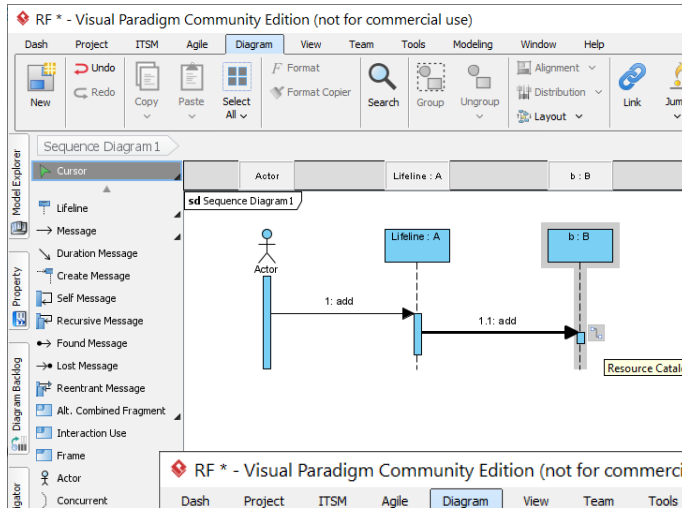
RF * - Visual Paradigm Community Edition (not for commercial use)

Dash Project ITSM Agile Diagram View Team Tools Modeling Window Help

New Undo Redo Copy Paste Select All Format Format Copier Search Group Ungroup Alignment Distribution Layout Link Jum

Model Explorer Property Diagram Backlog igator

Sequence Diagram 1

Cursor
Lifeline
Message
Duration Message
Create Message
Self Message
Recursive Message
Found Message
Lost Message
Reentrant Message
Alt. Combined Fragment
Interaction Use
Frame
Actor
Concurrent

Actor Lifeline : A b : B

sd Sequence Diagram 1

Actor
Lifeline : A
b : B
1: add
1.1: add
Resource Catalo

RF * - Visual Paradigm Community Edition (not for commerci

Dash Project ITSM Agile Diagram View Team Tools